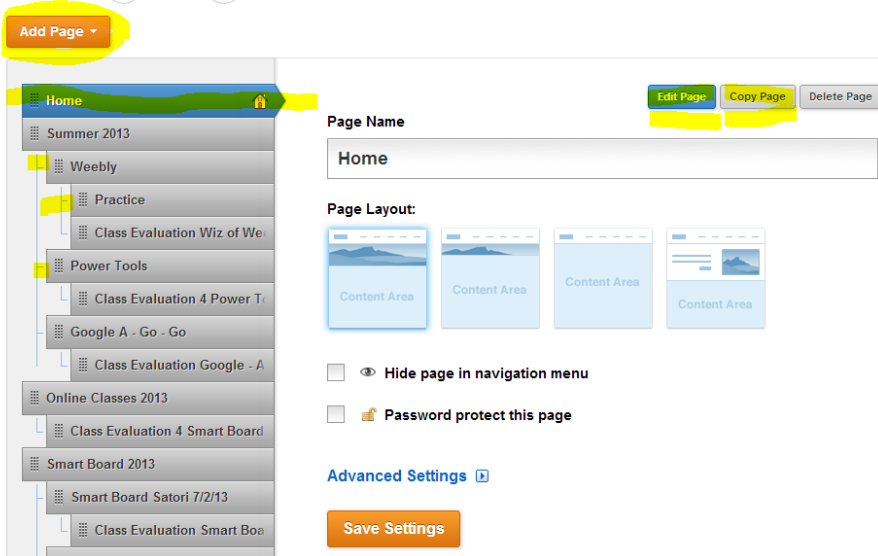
Add Page

Home
Summer 2013
Weebly
Practice
Class Evaluation Wiz of We
Power Tools
Class Evaluation 4 Power T
Google A - Go - Go
Class Evaluation Google - A
Online Classes 2013
Class Evaluation 4 Smart Board
Smart Board 2013
Smart Board Satori 7/2/13
Class Evaluation Smart Boa

Edit Page
Copy Page
Delete Page

Page Name

Home

Page Layout:

Content Area
Content Area
Content Area
Content Area

Hide page in navigation menu

Password protect this page

Advanced Settings

Save Settings